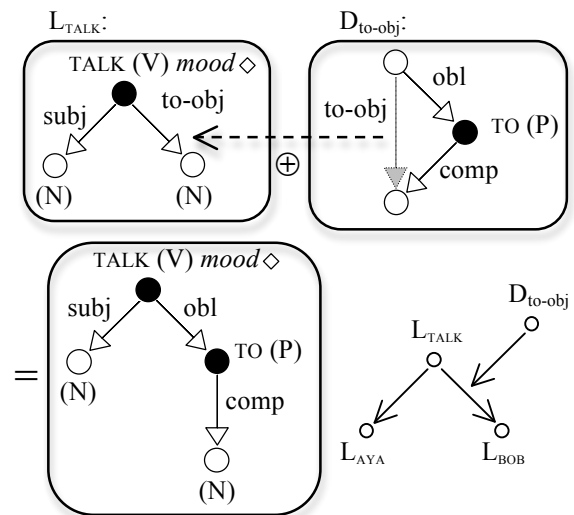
$L_{TALK}$:

TALK (V) *mood* ◇

subj

to-obj

(N)

(N)

$D_{to\text{-}obj}$:

obl

to-obj

TO (P)

comp

$\oplus$

=

TALK (V) *mood* ◇

subj

obl

(N)

TO (P)

comp

(N)

$D_{to\text{-}obj}$

$L_{TALK}$

$L_{AYA}$

$L_{BOB}$